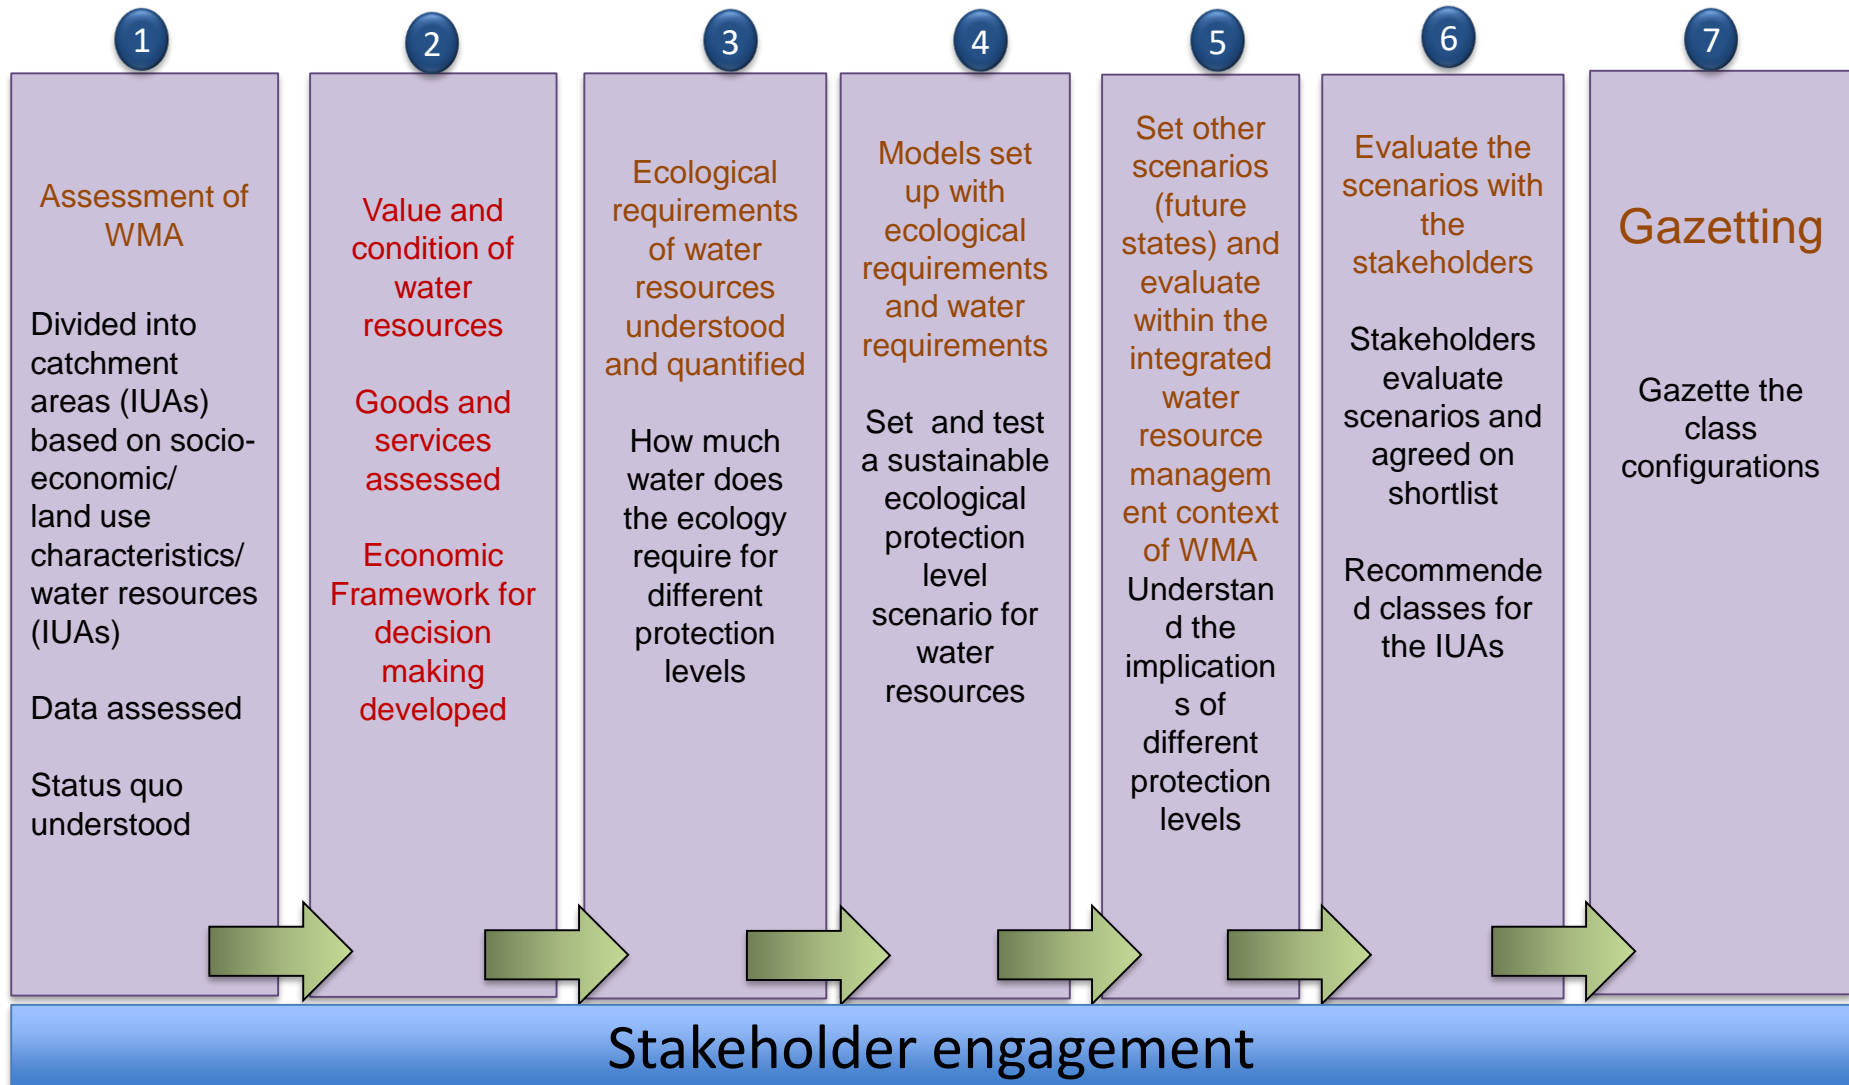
1

Assessment of WMA

Divided into catchment areas (IUAs) based on socio-economic/ land use characteristics/ water resources (IUAs)

Data assessed

Status quo understood

2

Value and condition of water resources

Goods and services assessed

Economic Framework for decision making developed

3

Ecological requirements of water resources understood and quantified

How much water does the ecology require for different protection levels

4

Models set up with ecological requirements and water requirements

Set and test a sustainable ecological protection level scenario for water resources

5

Set other scenarios (future states) and evaluate within the integrated water resource managem ent context of WMA

Understan d the implication s of different protection levels

6

Evaluate the scenarios with the stakeholders

Stakeholders evaluate scenarios and agreed on shortlist

Recommende d classes for the IUAs

7

Gazetting

Gazette the class configurations

Stakeholder engagement